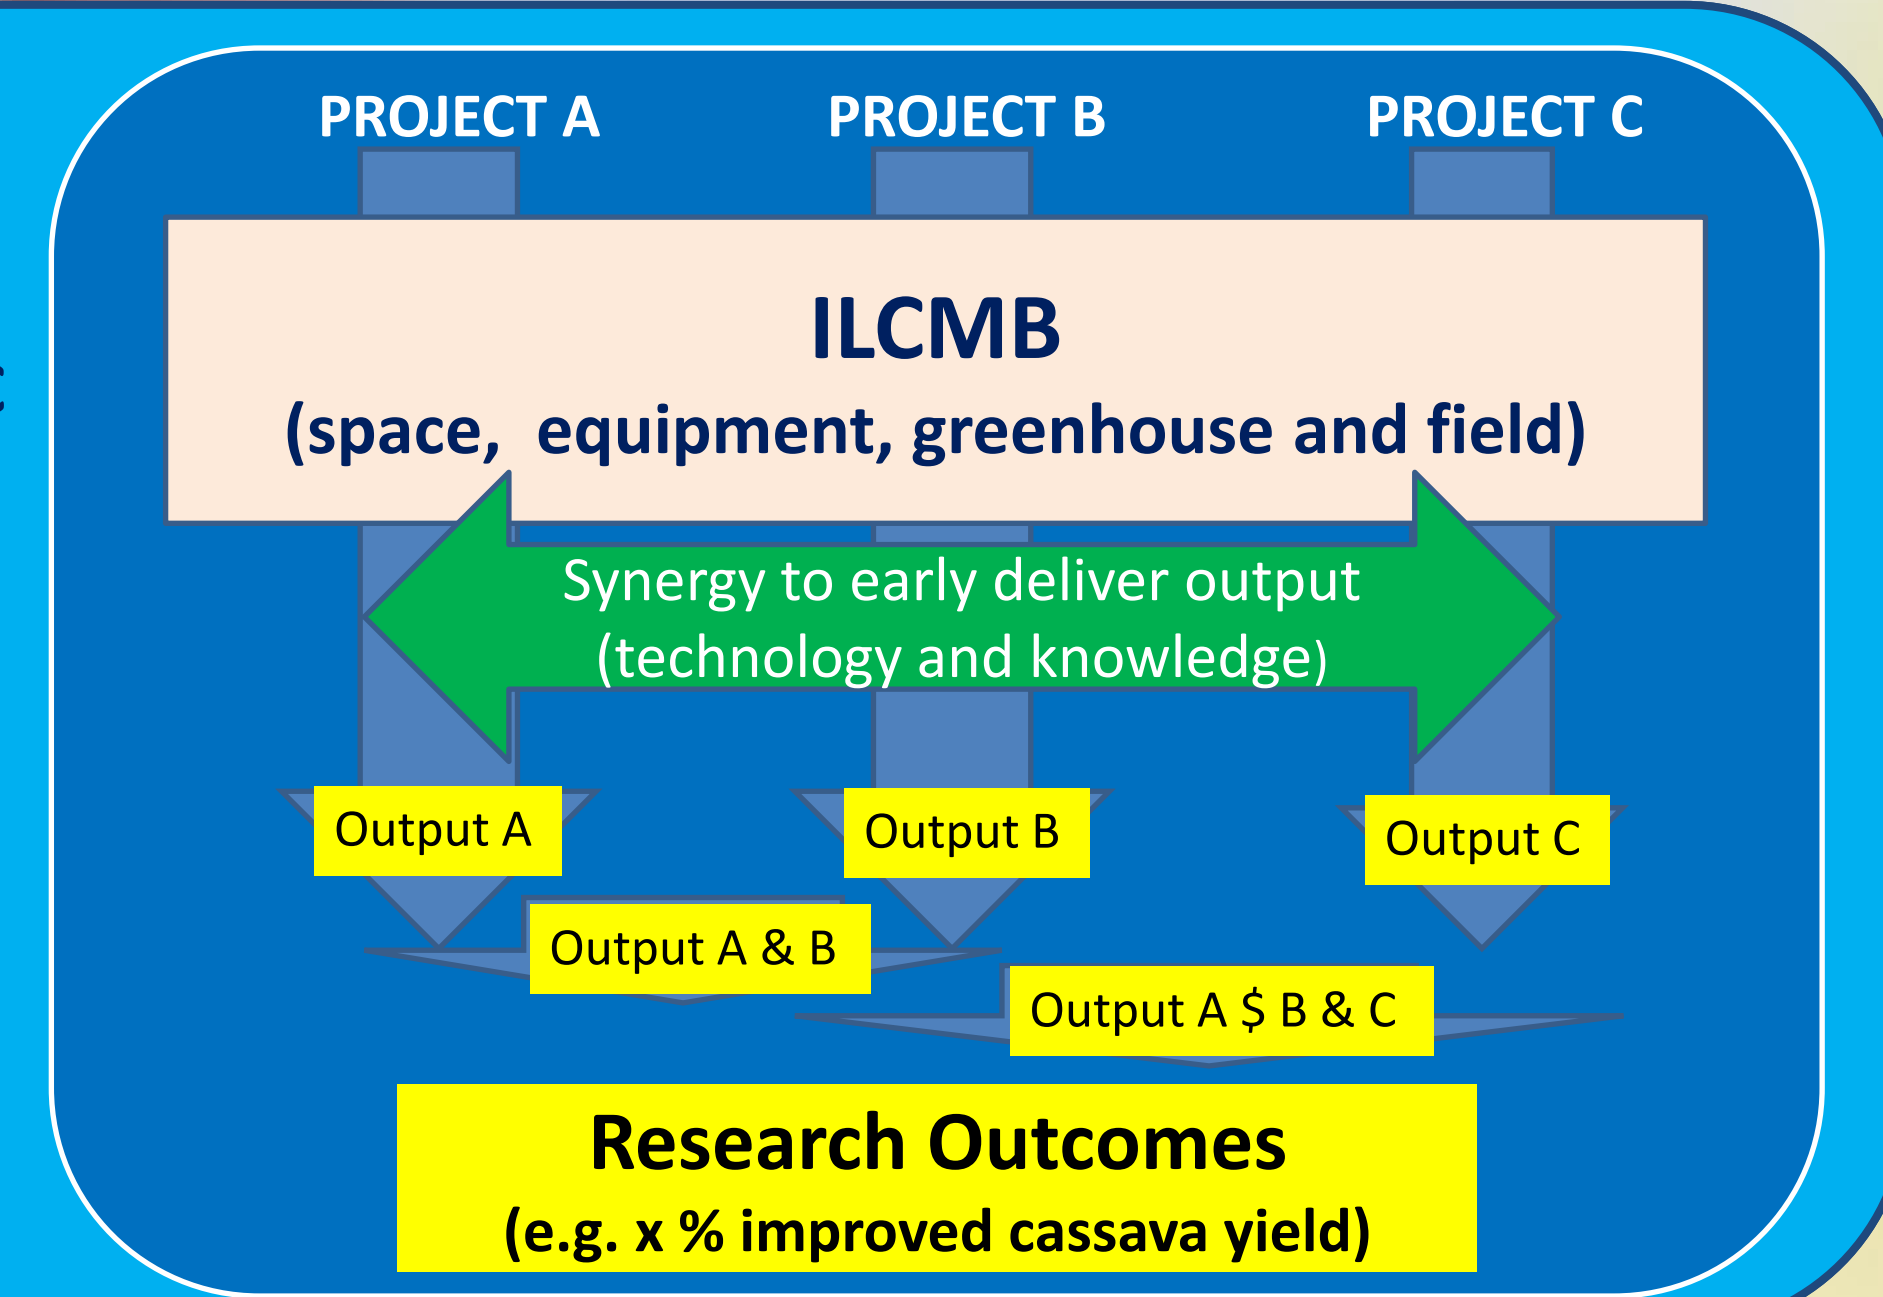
PROJECT A
PROJECT B
PROJECT C

ILCMB
(space, equipment, greenhouse and field)

Synergy to early deliver output
(technology and knowledge)

Output A
Output B
Output C
Output A & B
Output A $ B & C

Research Outcomes
(e.g. x % improved cassava yield)